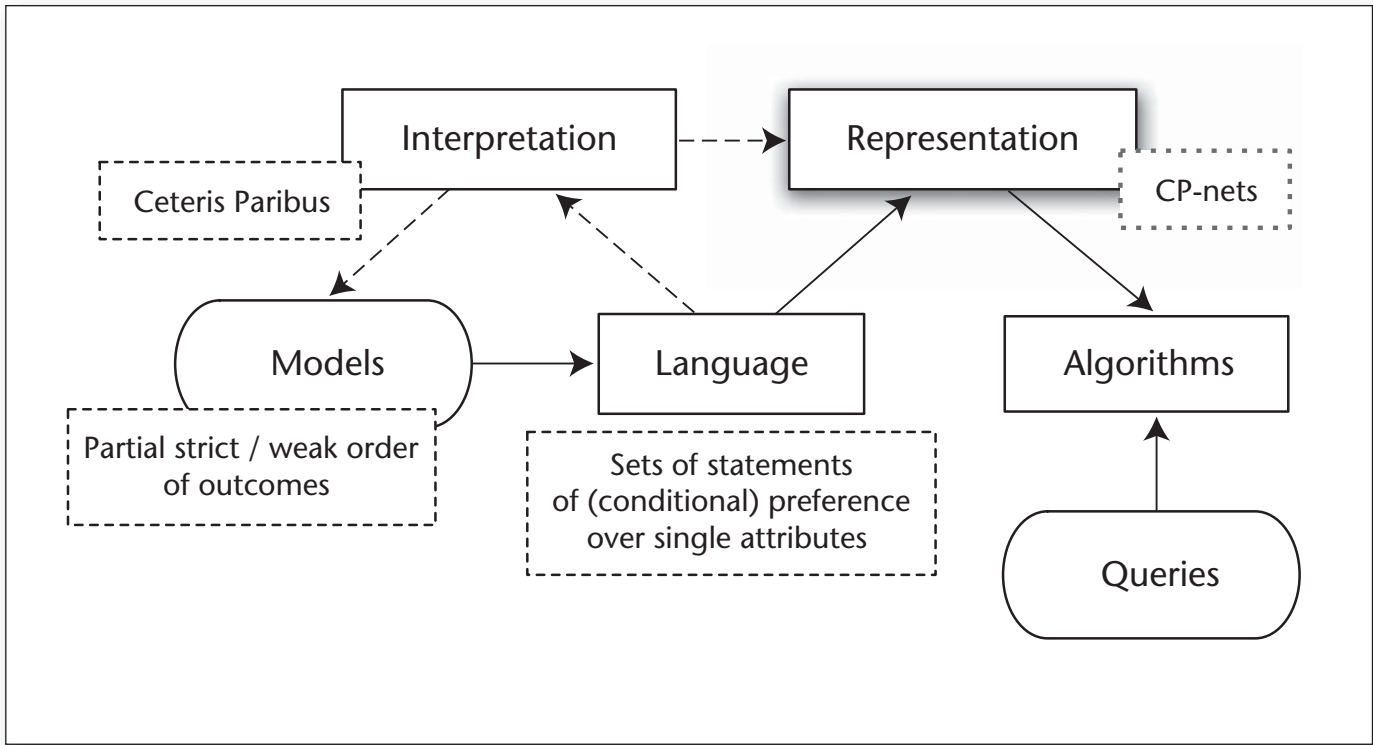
Interpretation

Representation

Ceteris Paribus

CP-nets

Models

Language

Algorithms

Partial strict / weak order of outcomes

Sets of statements of (conditional) preference over single attributes

Queries